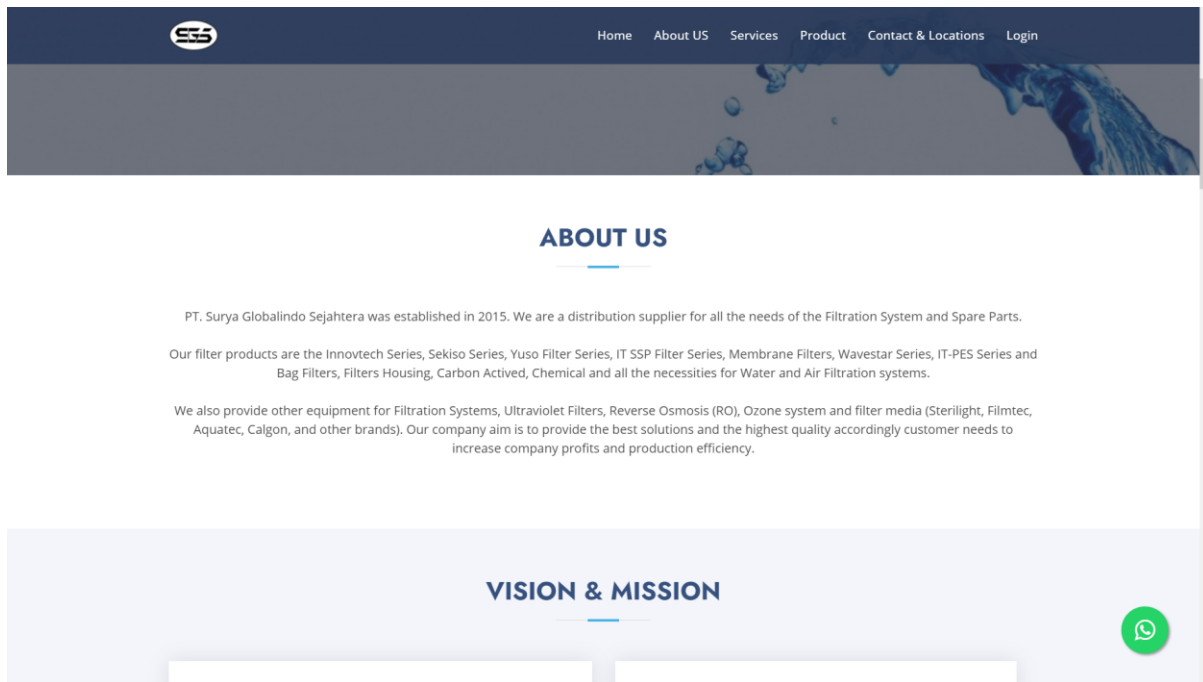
SGS

Home About US Services Product Contact & Locations Login

ABOUT US

PT. Surya Globalindo Sejahtera was established in 2015. We are a distribution supplier for all the needs of the Filtration System and Spare Parts.

Our filter products are the Innovtech Series, Sekiso Series, Yuso Filter Series, IT SSP Filter Series, Membrane Filters, Wavestar Series, IT-PES Series and Bag Filters, Filters Housing, Carbon Actived, Chemical and all the necessities for Water and Air Filtration systems.

We also provide other equipment for Filtration Systems, Ultraviolet Filters, Reverse Osmosis (RO), Ozone system and filter media (Sterilight, Filmtec, Aquatec, Calgon, and other brands). Our company aim is to provide the best solutions and the highest quality accordingly customer needs to increase company profits and production efficiency.

VISION & MISSION